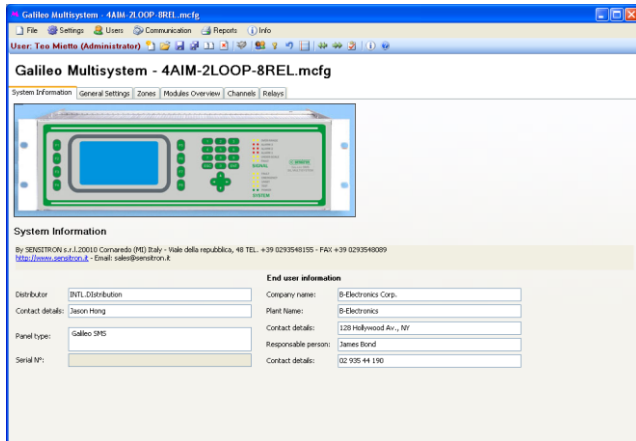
Galileo Multisystem - 4AIM-2LOOP-8REL.mcfg

File Settings Users Communication Reports Info

User: Teo Mietto (Administrator)

Galileo Multisystem - 4AIM-2LOOP-8REL.mcfg

System Information | General Settings | Zones | Modules Overview | Channels | Relays

SIGNAL

SYSTEM

System Information

By SENSITRON s.r.l.20010 Cornaredo (MI) Italy - Viale della repubblica, 48 TEL. +39 0293548155 - FAX +39 0293548089
http://www.sensitron.it - Email: sales@sensitron.it

End user information

| | | | |
|---|---|---|---|
| Distributor | INTL.DIstribution | Company name: | B-Electronics Corp. |
| Contact details: | Jason Hong | Plant Name: | B-Electronics |
| | | Contact details: | 128 Hollywood Av., NY |
| Panel type: | Galileo SMS | Responsable person: | James Bond |
| Serial N°: | | Contact details: | 02 935 44 190 |